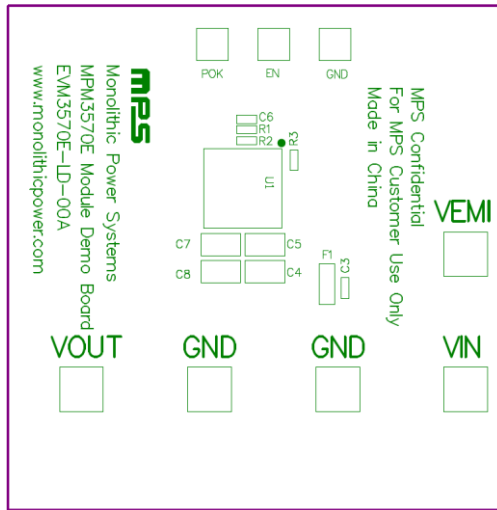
POK
EN
GND

MPS
Monolithic Power Systems
MPM3570E Module Demo Board
EVM3570E-LD-00A
www.monolithicpower.com

C6
R1
R2
R3
U1

MPS Confidential
For MPS Customer Use Only
Made in China

VEMI

C7
C5
C8
C4
F1
C3

VOUT
GND
GND
VIN